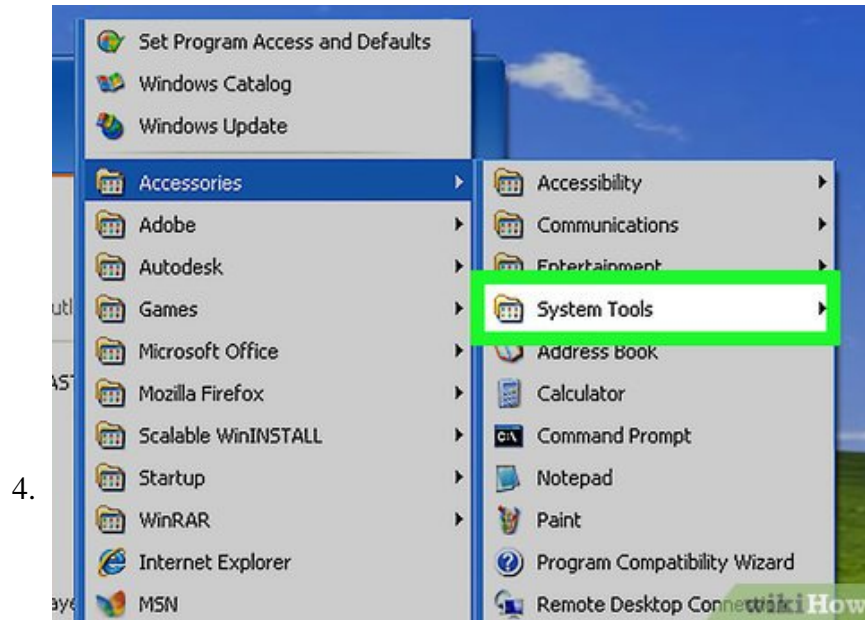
4.

Set Program Access and Defaults
Windows Catalog
Windows Update
Accessories
Adobe
Autodesk
Games
Microsoft Office
Mozilla Firefox
Scalable WinINSTALL
Startup
WinRAR
Internet Explorer
MSN

Accessibility
Communications
Entertainment
System Tools
Address Book
Calculator
Command Prompt
Notepad
Paint
Program Compatibility Wizard
Remote Desktop Conne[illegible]

utl
AST
aye

wikiHow